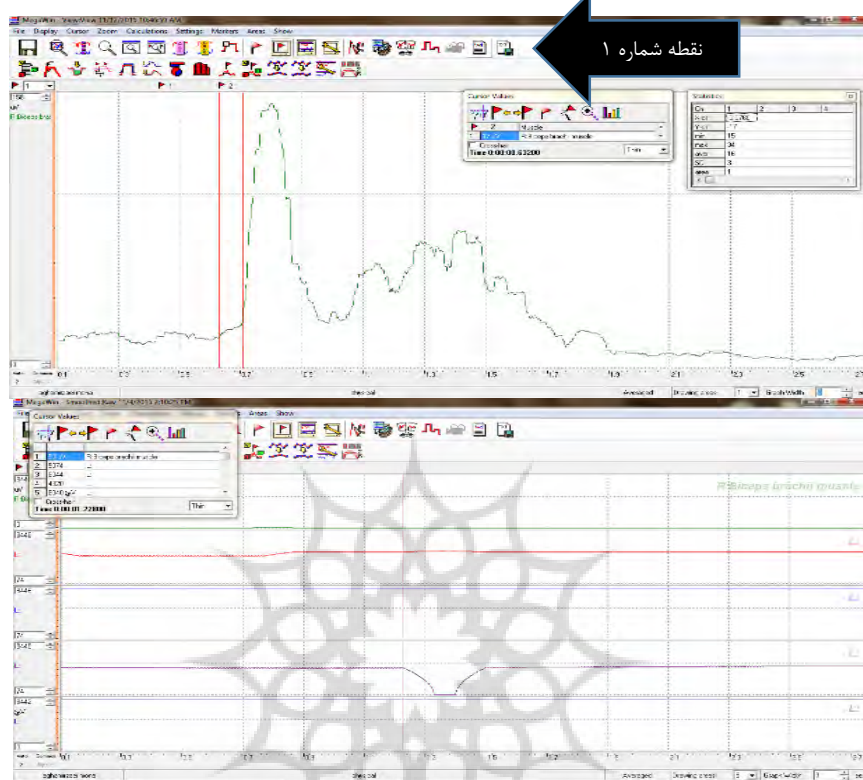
MegaWin - [ViewWave 11/12/2013 10:46:03 AM]
File Display Cursor Zoom Calculations Settings Monitors Areas Show

نقطه شماره ۱

Cursor Values
Muscle
R Biceps brachii muscle
Crossline
Time 0:00:01.63200
1 ms

Statistics
Ch 1 2 3 4
min 15
max 34
avg 16
SD 3

R Biceps brac

Averaged Drawing steps 1 Graph Width

MegaWin
Areas Show

Cursor Values
1
2 5374
3 5344
4 4.031
5
Crossline
Time 0:00:01.22800
Thr

R Biceps brachii muscle

Averaged Drawing steps Graph Width